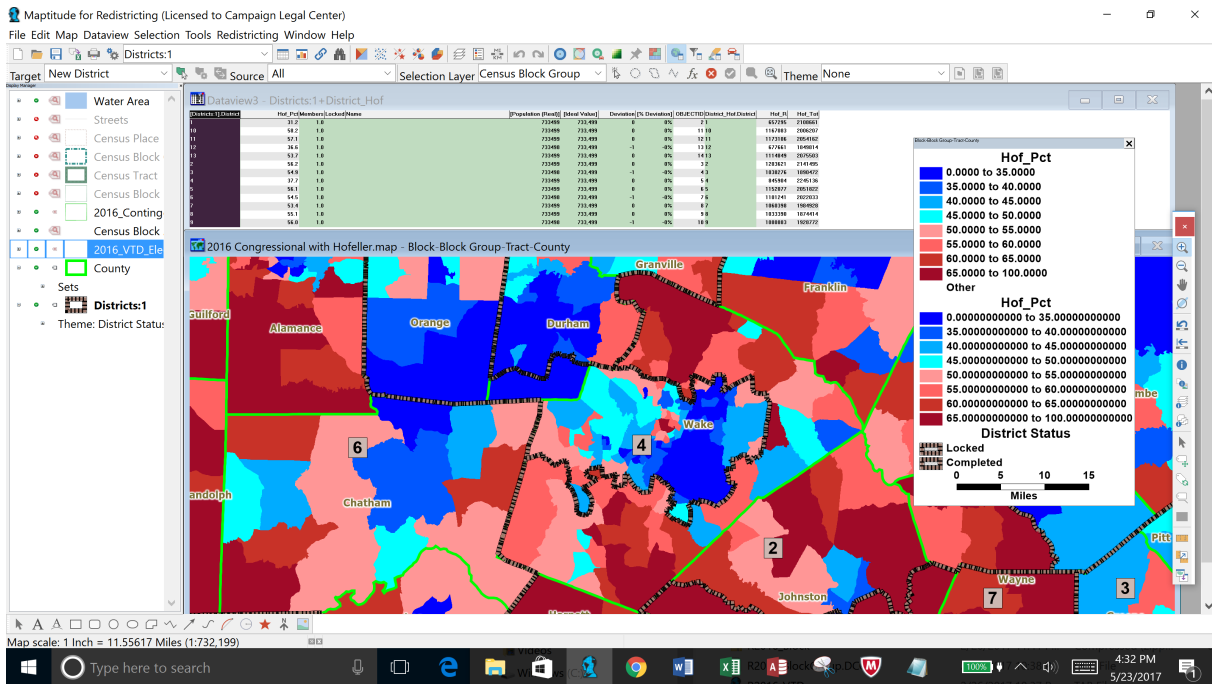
Maptitude for Redistricting (Licensed to Campaign Legal Center)

File Edit Map Dataview Selection Tools Redistricting Window Help

Districts:1

Target New District Source All Selection Layer Census Block Group Theme None

Water Area
Streets
Census Place
Census Block
Census Tract
Census Block
2016_Conting
Census Block
2016_VTD_Ele
County
Sets
Districts:1
Theme: District Status

Dataview3 - Districts:1+District_Hof

| [Districts:1].District | Hof_Pct | Members | Locked | Name | [Population (Rest)] | [Ideal Value] | Deviation | [% Deviation] | OBJECTID | District_Hof.District | Hof_R | Hof_Tot |
|---|---|---|---|---|---|---|---|---|---|---|---|---|
| 1 | 31.2 | 1.0 | | | 733499 | 733,499 | 0 | 0% | 2 | 1 | 657295 | 2108661 |
| 10 | 58.2 | 1.0 | | | 733499 | 733,499 | 0 | 0% | 11 | 10 | 1167003 | 2006207 |
| 11 | 57.1 | 1.0 | | | 733499 | 733,499 | 0 | 0% | 12 | 11 | 1173106 | 2054162 |
| 12 | 36.6 | 1.0 | | | 733498 | 733,499 | -1 | -0% | 13 | 12 | 677661 | 1849814 |
| 13 | 53.7 | 1.0 | | | 733499 | 733,499 | 0 | 0% | 14 | 13 | 1114849 | 2075503 |
| 2 | 56.2 | 1.0 | | | 733499 | 733,499 | 0 | 0% | 3 | 2 | 1203621 | 2141495 |
| 3 | 54.9 | 1.0 | | | 733498 | 733,499 | -1 | -0% | 4 | 3 | 1038076 | 1890472 |
| 4 | 37.7 | 1.0 | | | 733499 | 733,499 | 0 | 0% | 5 | 4 | 845904 | 2245136 |
| 5 | 56.1 | 1.0 | | | 733499 | 733,499 | 0 | 0% | 6 | 5 | 1152077 | 2051822 |
| 6 | 54.5 | 1.0 | | | 733498 | 733,499 | -1 | -0% | 7 | 6 | 1101241 | 2022033 |
| 7 | 53.4 | 1.0 | | | 733499 | 733,499 | 0 | 0% | 8 | 7 | 1060390 | 1984928 |
| 8 | 55.1 | 1.0 | | | 733499 | 733,499 | 0 | 0% | 9 | 8 | 1033398 | 1874414 |
| 9 | 56.0 | 1.0 | | | 733498 | 733,499 | -1 | -0% | 10 | 9 | 1080083 | 1928772 |

2016 Congressional with Hofeller.map - Block-Block Group-Tract-County

Block-Block Group-Tract-County
Hof_Pct
0.0000 to 35.0000
35.0000 to 40.0000
40.0000 to 45.0000
45.0000 to 50.0000
50.0000 to 55.0000
55.0000 to 60.0000
60.0000 to 65.0000
65.0000 to 100.0000
Other
Hof_Pct
0.00000000000 to 35.00000000000
35.00000000000 to 40.00000000000
40.00000000000 to 45.00000000000
45.00000000000 to 50.00000000000
50.00000000000 to 55.00000000000
55.00000000000 to 60.00000000000
60.00000000000 to 65.00000000000
65.00000000000 to 100.00000000000
District Status
Locked
Completed
0 5 10 15
Miles

Granville
Franklin
Guilford
Alamance
Orange
Durham
Wake
4
6
Chatham
andolph
2
Johnston
Wayne
7
3
Pitt
mbe

Map scale: 1 Inch = 11.55617 Miles (1:732,199)

Type here to search
4:32 PM
5/23/2017
100%